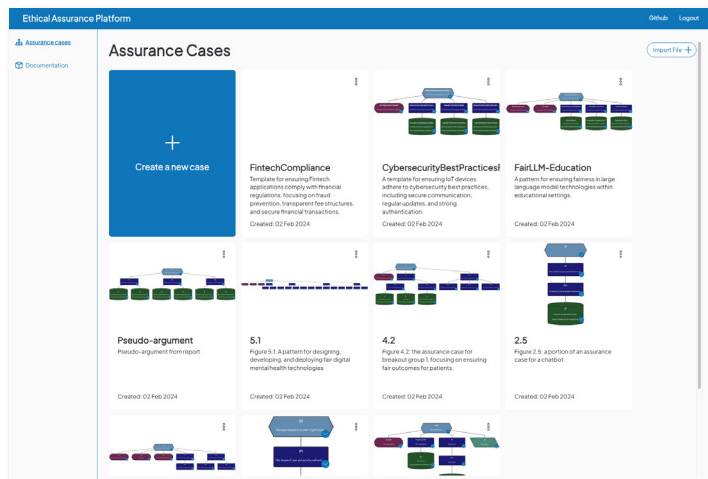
Ethical Assurance Platform

Github Logout

Assurance cases

Documentation

Assurance Cases

Import File +

+

Create a new case

FintechCompliance

Template for ensuring Fintech applications comply with financial regulations, focusing on fraud prevention, transparent fee structures, and secure financial transactions.

Created: 02 Feb 2024

CybersecurityBestPracticesI

A template for ensuring IoT devices adhere to cybersecurity best practices, including secure communication, regular updates, and strong authentication.

Created: 02 Feb 2024

FairLLM-Education

A pattern for ensuring fairness in large language model technologies within educational settings.

Created: 02 Feb 2024

Pseudo-argument

Pseudo-argument from report

Created: 02 Feb 2024

5.1

Figure 5.1: A pattern for designing, developing, and deploying fair digital mental health technologies

Created: 02 Feb 2024

4.2

Figure 4.2: the assurance case for breakout group 1, focusing on ensuring fair outcomes for patients.

Created: 02 Feb 2024

2.5

Figure 2.5: a portion of an assurance case for a chatbot

Created: 02 Feb 2024